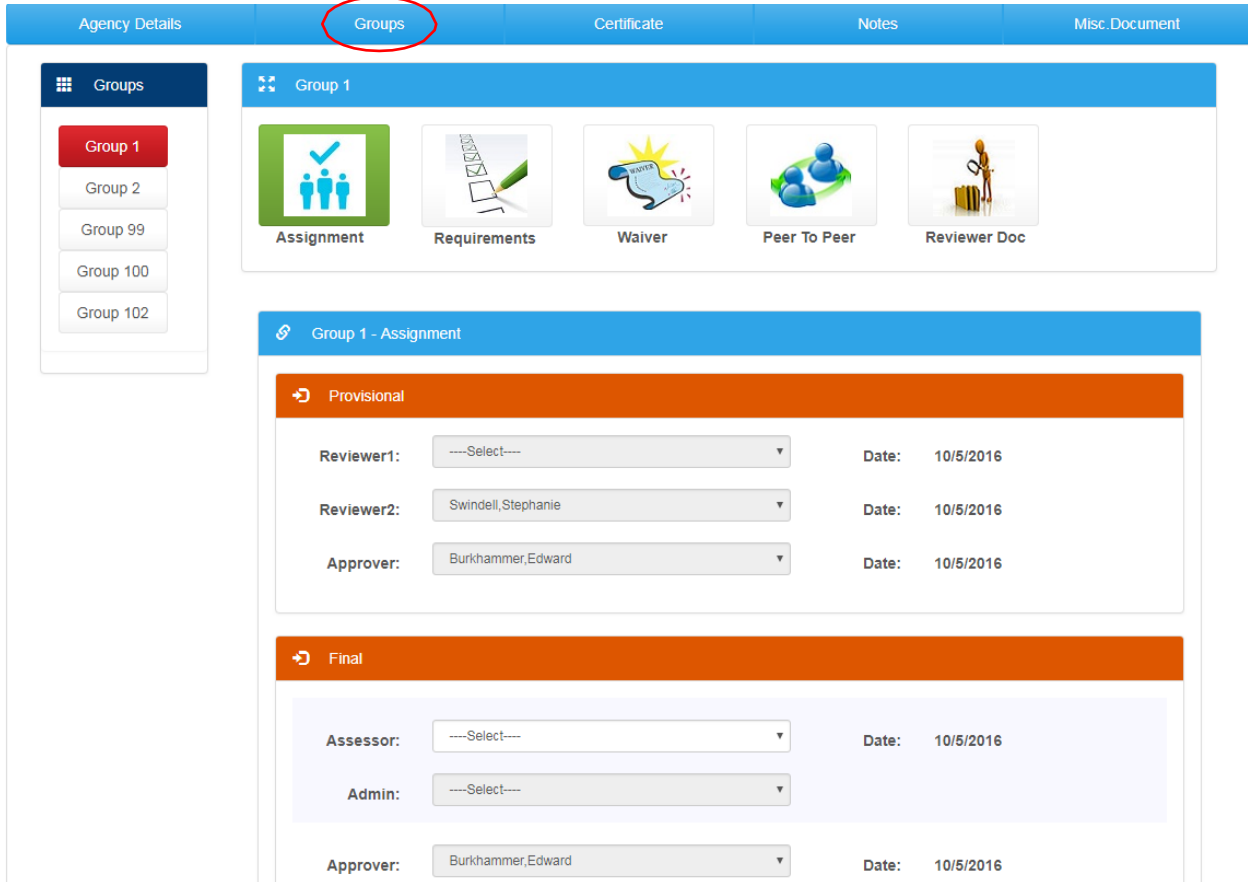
Agency Details | Groups | Certificate | Notes | Misc.Document

Groups

Group 1
Group 2
Group 99
Group 100
Group 102

Group 1

Assignment
Requirements
Waiver
Peer To Peer
Reviewer Doc

Group 1 - Assignment

Provisional

Reviewer1: ----Select---- Date: 10/5/2016

Reviewer2: Swindell,Stephanie Date: 10/5/2016

Approver: Burkhammer,Edward Date: 10/5/2016

Final

Assessor: ----Select---- Date: 10/5/2016

Admin: ----Select----

Approver: Burkhammer,Edward Date: 10/5/2016